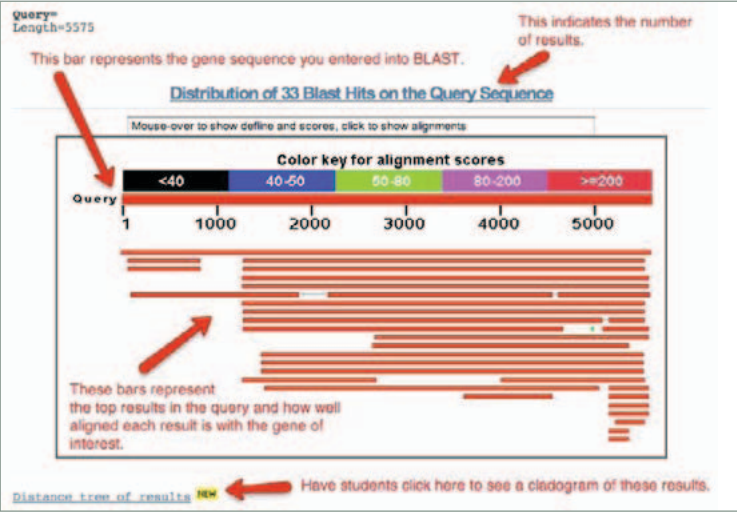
Query=
Length=5575

This indicates the number of results.

This bar represents the gene sequence you entered into BLAST.

Distribution of 33 Blast Hits on the Query Sequence

Mouse-over to show define and scores, click to show alignments

Color key for alignment scores

| <40 | 40-50 | 50-80 | 80-200 | >=200 |
|---|---|---|---|---|

Query

1 1000 2000 3000 4000 5000

These bars represent the top results in the query and how well aligned each result is with the gene of interest.

Distance tree of results NEW

Have students click here to see a cladogram of these results.